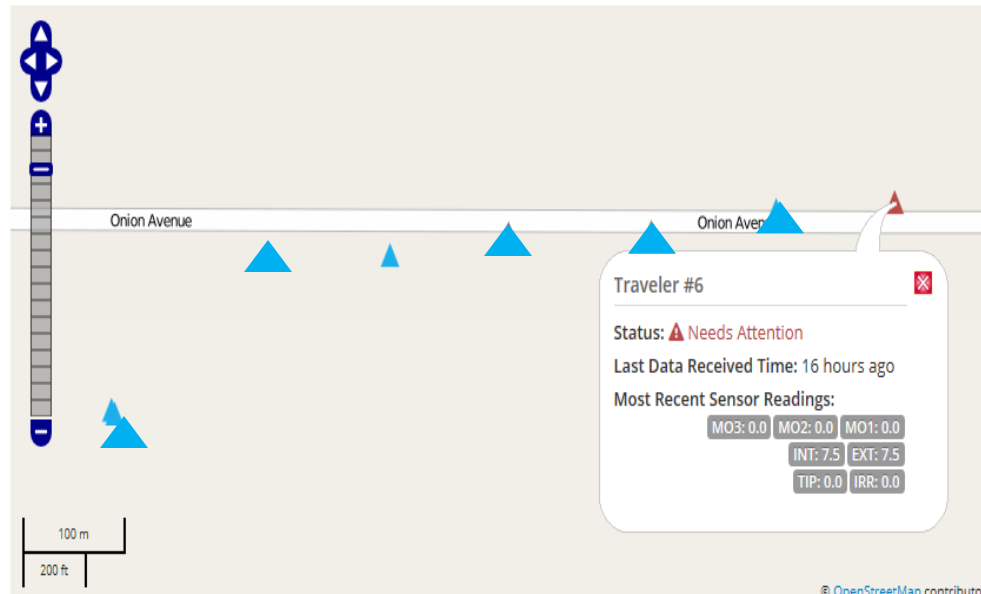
Onion Avenue

Onion Aven

Traveler #6

Status: Needs Attention

Last Data Received Time: 16 hours ago

Most Recent Sensor Readings:

MO3: 0.0 MO2: 0.0 MO1: 0.0

INT: 7.5 EXT: 7.5

TIP: 0.0 IRR: 0.0

100 m

200 ft

© OpenStreetMap contributo